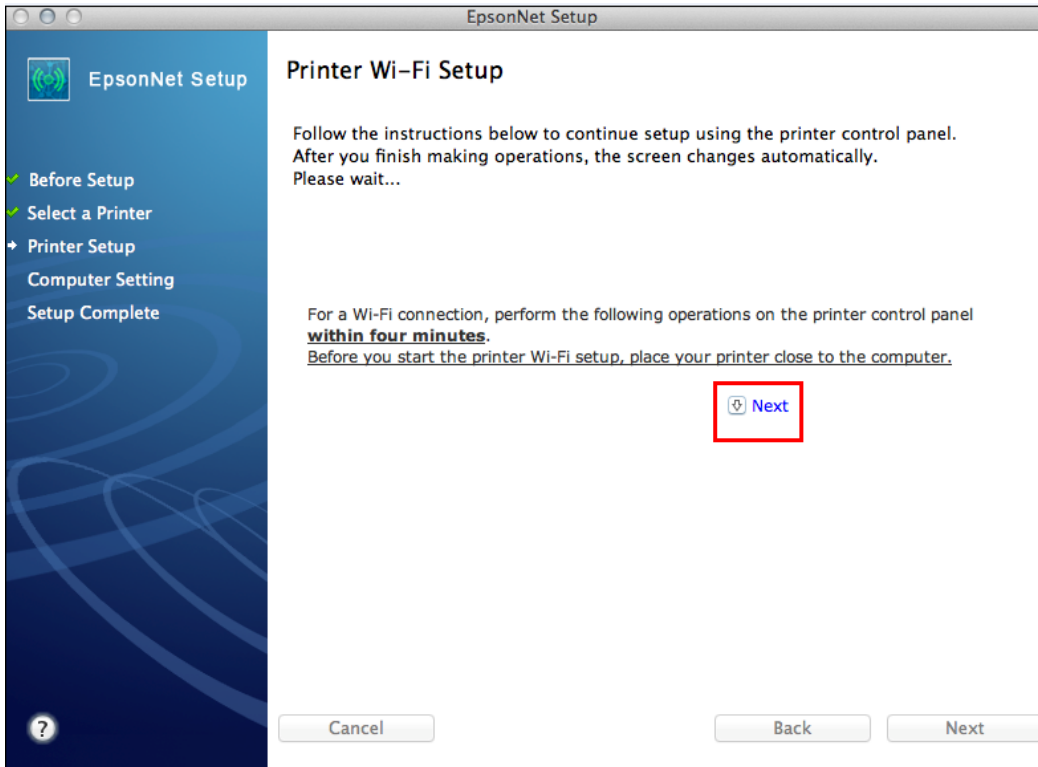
EpsonNet Setup

EpsonNet Setup

Before Setup
Select a Printer
Printer Setup
Computer Setting
Setup Complete

Printer Wi-Fi Setup

Follow the instructions below to continue setup using the printer control panel.
After you finish making operations, the screen changes automatically.
Please wait...

For a Wi-Fi connection, perform the following operations on the printer control panel **within four minutes**.
Before you start the printer Wi-Fi setup, place your printer close to the computer.

Next

?

Cancel

Back

Next